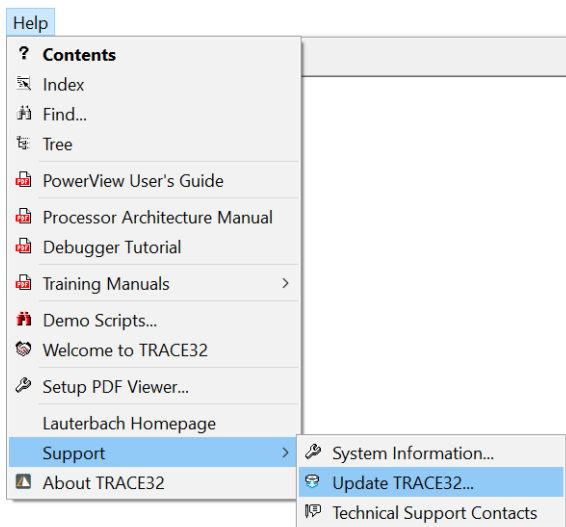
Help

? Contents
Index
Find...
Tree
PowerView User's Guide
Processor Architecture Manual
Debugger Tutorial
Training Manuals >
Demo Scripts...
Welcome to TRACE32
Setup PDF Viewer...
Lauterbach Homepage
Support >
About TRACE32

System Information...
Update TRACE32...
Technical Support Contacts